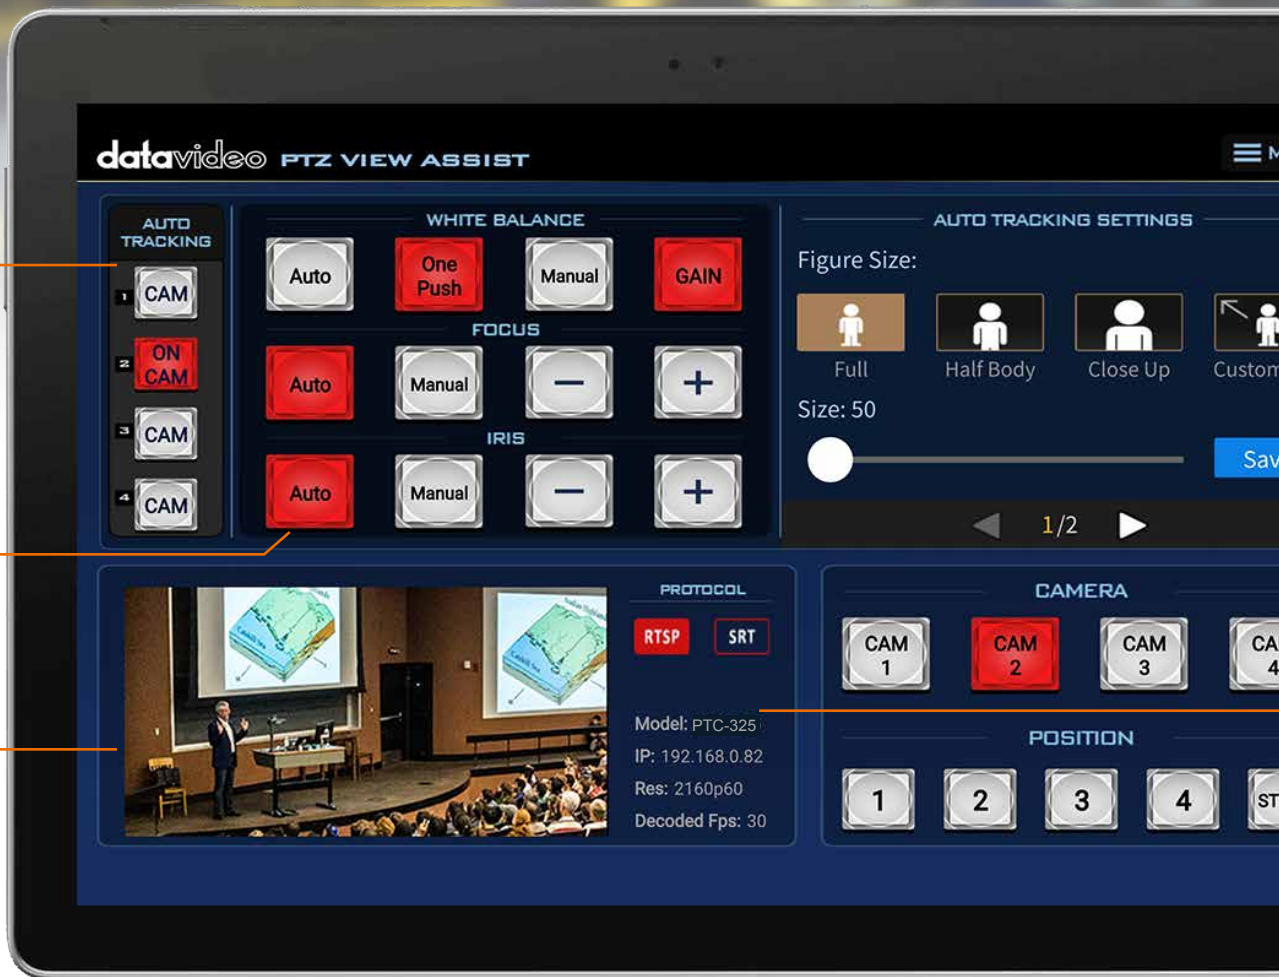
datavideo PTZ VIEW ASSIST

AUTO TRACKING
1 CAM
2 ON CAM
3 CAM
4 CAM

WHITE BALANCE
Auto
One Push
Manual
GAIN

FOCUS
Auto
Manual
−
+

IRIS
Auto
Manual
−
+

AUTO TRACKING SETTINGS
Figure Size:
Full
Half Body
Close Up
Custom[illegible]
Size: 50
Sav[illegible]
1/2

PROTOCOL
RTSP
SRT
Model: PTC-325
IP: 192.168.0.82
Res: 2160p60
Decoded Fps: 30

CAMERA
CAM 1
CAM 2
CAM 3
CA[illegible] 4

POSITION
1
2
3
4
ST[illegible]